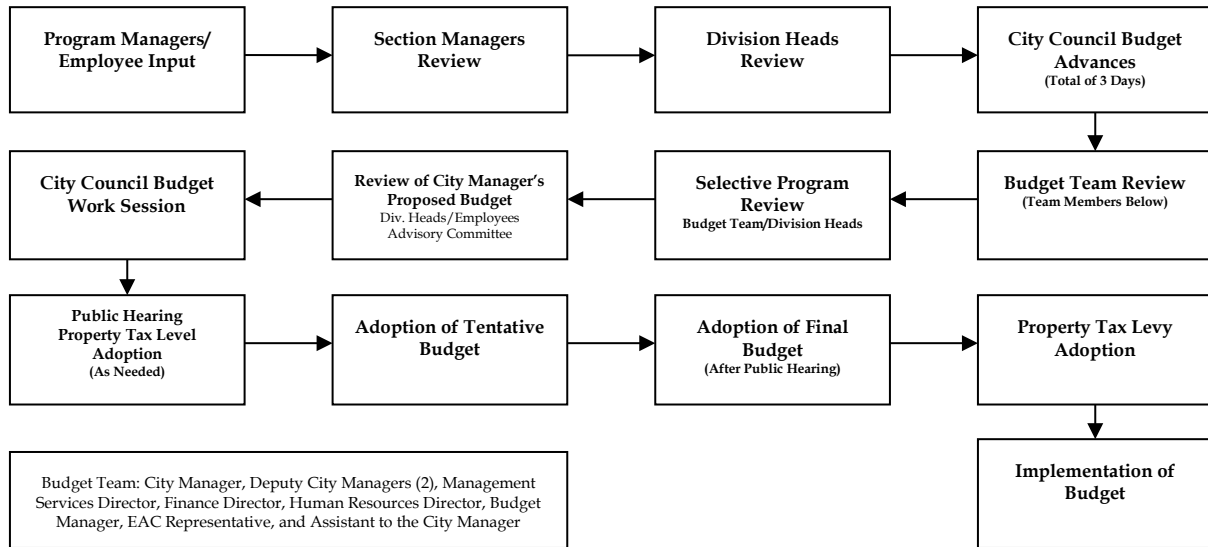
Program Managers/ Employee Input

Section Managers Review

Division Heads Review

City Council Budget Advances
(Total of 3 Days)

Budget Team Review
(Team Members Below)

Selective Program Review
Budget Team/Division Heads

Review of City Manager's Proposed Budget
Div. Heads/Employees Advisory Committee

City Council Budget Work Session

Public Hearing Property Tax Level Adoption
(As Needed)

Adoption of Tentative Budget

Adoption of Final Budget
(After Public Hearing)

Property Tax Levy Adoption

Implementation of Budget

Budget Team: City Manager, Deputy City Managers (2), Management Services Director, Finance Director, Human Resources Director, Budget Manager, EAC Representative, and Assistant to the City Manager